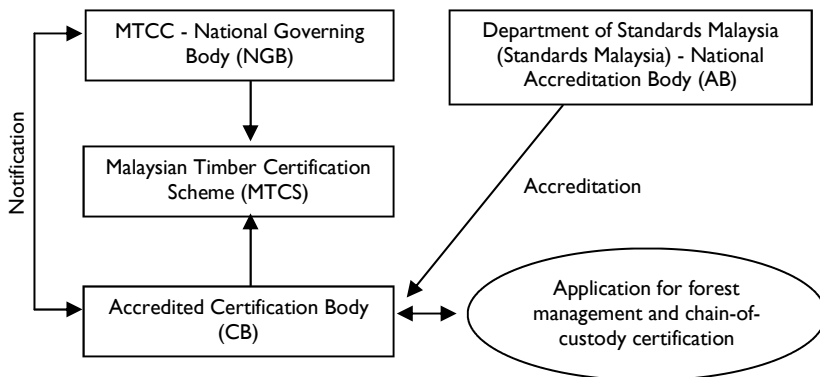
MTCC - National Governing Body (NGB)

Department of Standards Malaysia (Standards Malaysia) - National Accreditation Body (AB)

Notification

Malaysian Timber Certification Scheme (MTCS)

Accreditation

Accredited Certification Body (CB)

Application for forest management and chain-of-custody certification